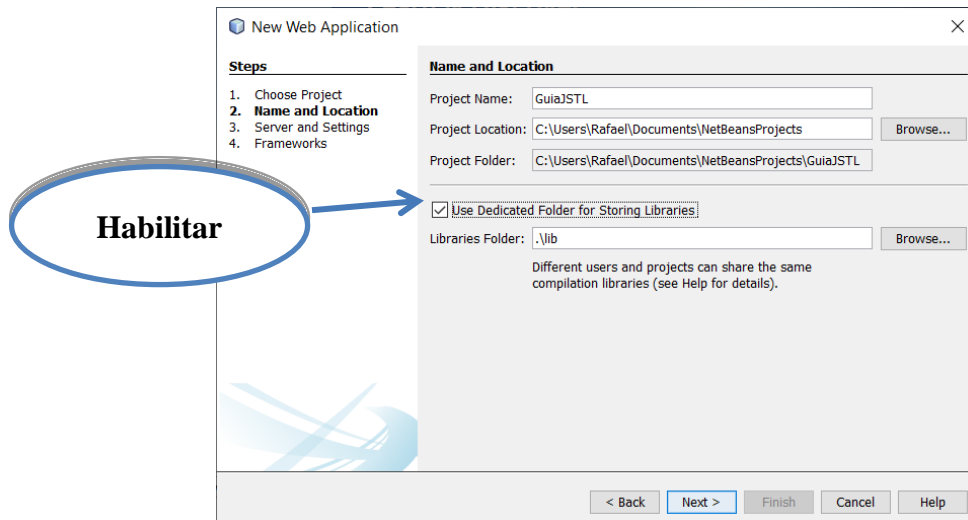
New Web Application

Steps

1. Choose Project
2. Name and Location
3. Server and Settings
4. Frameworks

Name and Location

Project Name: GuiaJSTL

Project Location: C:\Users\Rafael\Documents\NetBeansProjects Browse...

Project Folder: C:\Users\Rafael\Documents\NetBeansProjects\GuiaJSTL

Habilitar

Use Dedicated Folder for Storing Libraries

Libraries Folder: .\lib Browse...

Different users and projects can share the same compilation libraries (see Help for details).

< Back Next > Finish Cancel Help